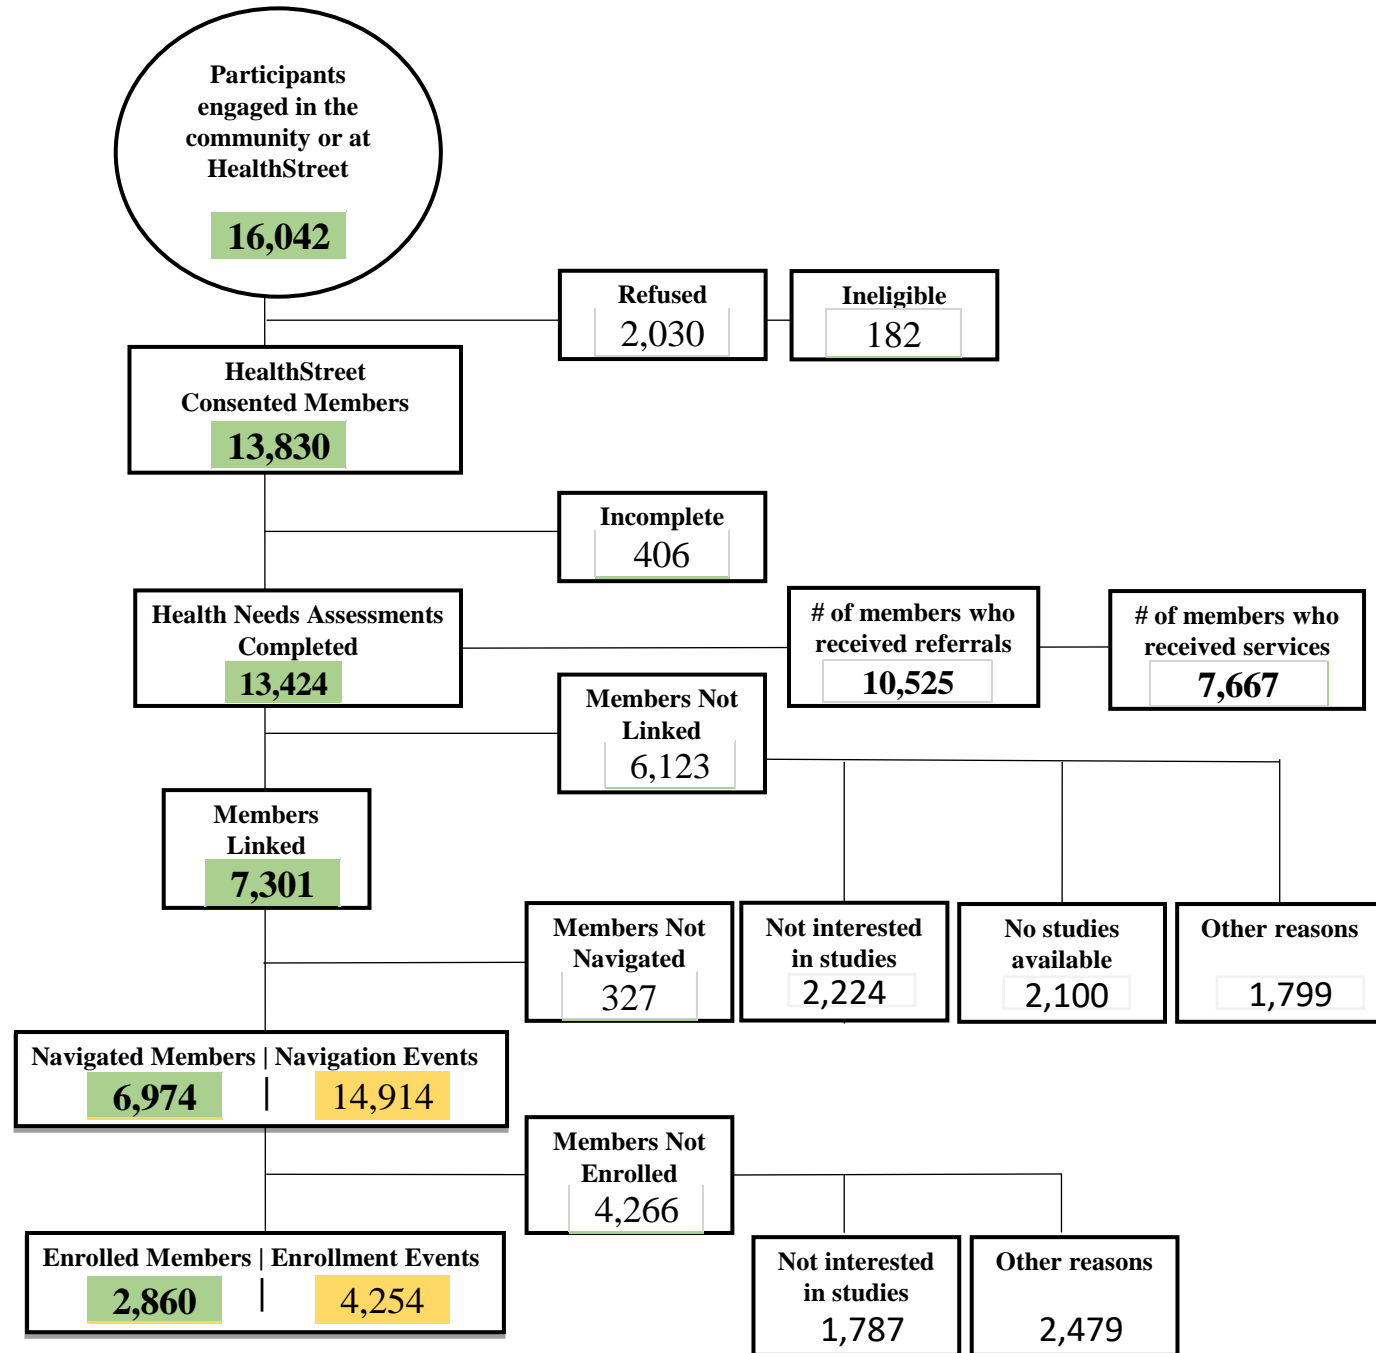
Participants engaged in the community or at HealthStreet
16,042

Refused
2,030

Ineligible
182

HealthStreet Consented Members
13,830

Incomplete
406

Health Needs Assessments Completed
13,424

# of members who received referrals
10,525

# of members who received services
7,667

Members Not Linked
6,123

Members Linked
7,301

Members Not Navigated
327

Not interested in studies
2,224

No studies available
2,100

Other reasons
1,799

Navigated Members | Navigation Events
6,974 | 14,914

Members Not Enrolled
4,266

Enrolled Members | Enrollment Events
2,860 | 4,254

Not interested in studies
1,787

Other reasons
2,479